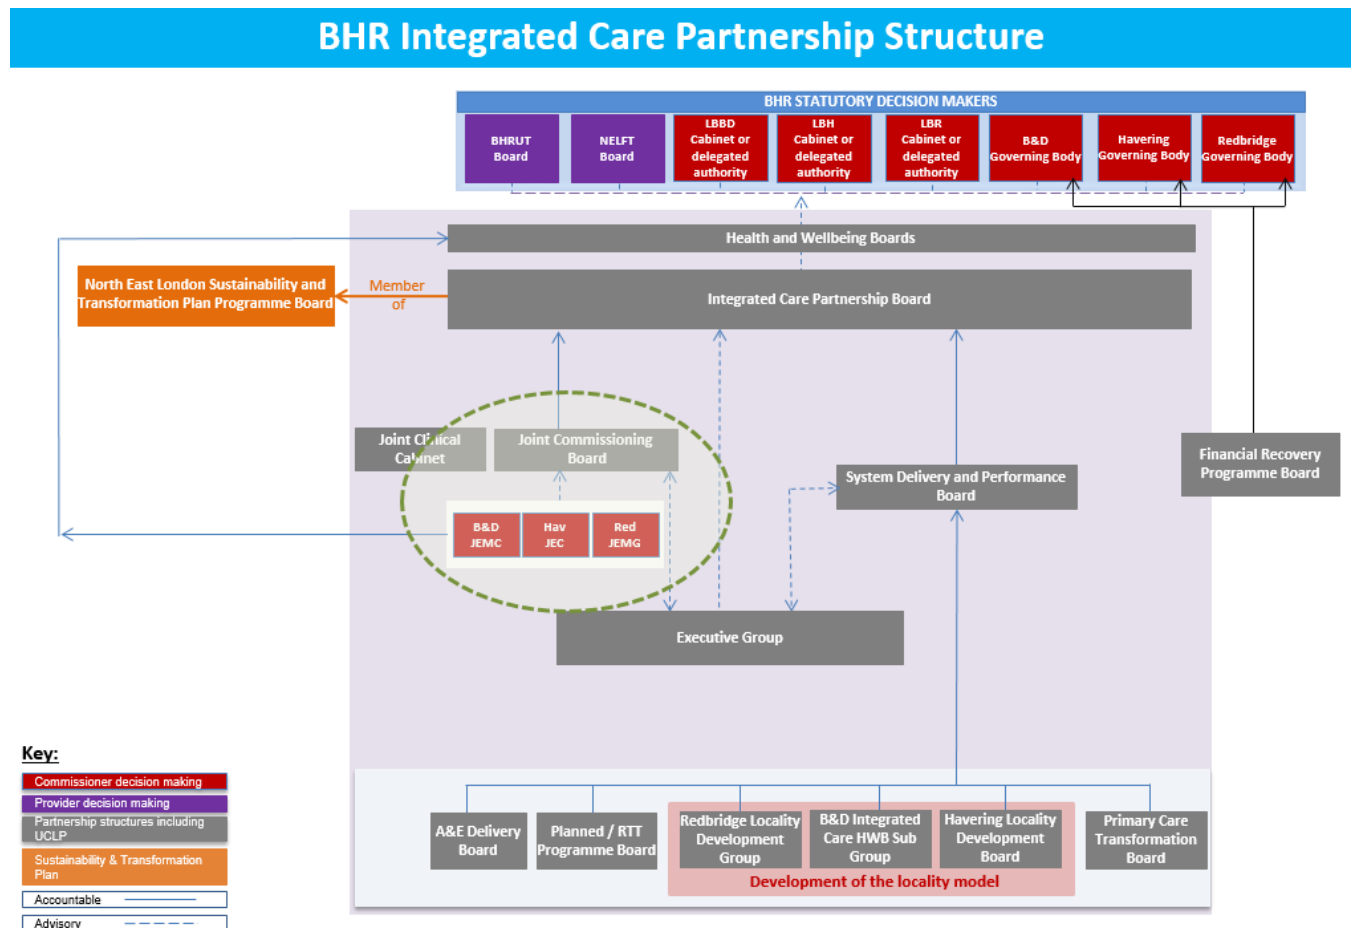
BHR Integrated Care Partnership Structure

BHR STATUTORY DECISION MAKERS

BHRUT Board

NELFT Board

LBBD Cabinet or delegated authority

LBH Cabinet or delegated authority

LBR Cabinet or delegated authority

B&D Governing Body

Havering Governing Body

Redbridge Governing Body

Health and Wellbeing Boards

North East London Sustainability and Transformation Plan Programme Board

Member of

Integrated Care Partnership Board

Joint Clinical Cabinet

Joint Commissioning Board

B&D JEMC

Hav JEC

Red JEMG

System Delivery and Performance Board

Financial Recovery Programme Board

Executive Group

A&E Delivery Board

Planned / RTT Programme Board

Redbridge Locality Development Group

B&D Integrated Care HWB Sub Group

Havering Locality Development Board

Primary Care Transformation Board

Development of the locality model

Key:

Commissioner decision making

Provider decision making

Partnership structures including UCLP

Sustainability & Transformation Plan

Accountable

Advisory